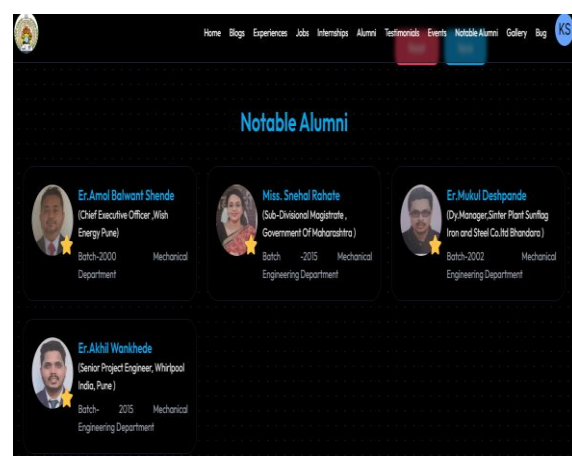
Home Blogs Experiences Jobs Internships Alumni Testimonials Events Notable Alumni Gallery Bug KS

Notable Alumni

Er.Amol Balwant Shende
(Chief Executive Officer ,Wish Energy Pune)
Batch-2000 Mechanical Department

Miss. Snehal Rahate
(Sub-Divisional Magistrate , Government Of Maharashtra )
Batch -2015 Mechanical Engineering Department

Er.Mukul Deshpande
(Dy.Manager,Sinter Plant Sunflag Iron and Steel Co.ltd Bhandara )
Batch-2002 Mechanical Engineering Department

Er.Akhil Wankhede
(Senior Project Engineer, Whirlpool India, Pune )
Batch- 2015 Mechanical Engineering Department